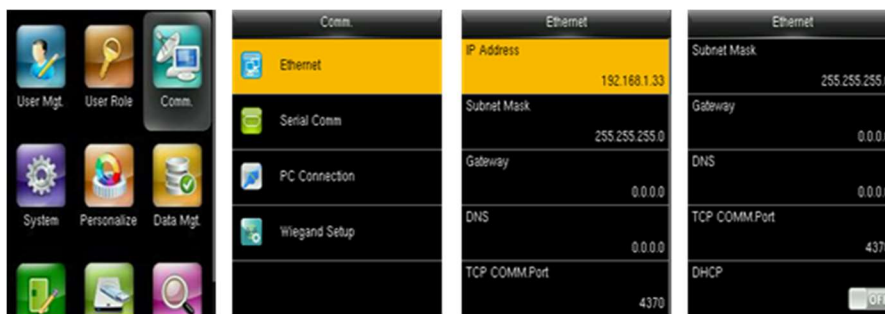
User Mgt.
User Role
Comm.
System
Personalize
Data Mgt.

Comm.
Ethernet
Serial Comm
PC Connection
Wiegand Setup

Ethernet
IP Address
192.168.1.33
Subnet Mask
255.255.255.0
Gateway
0.0.0.0
DNS
0.0.0.0
TCP COMM.Port
4370

Ethernet
Subnet Mask
255.255.25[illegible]
Gateway
0.0.0.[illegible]
DNS
0.0.0.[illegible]
TCP COMM.Port
437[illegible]
DHCP
OF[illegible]